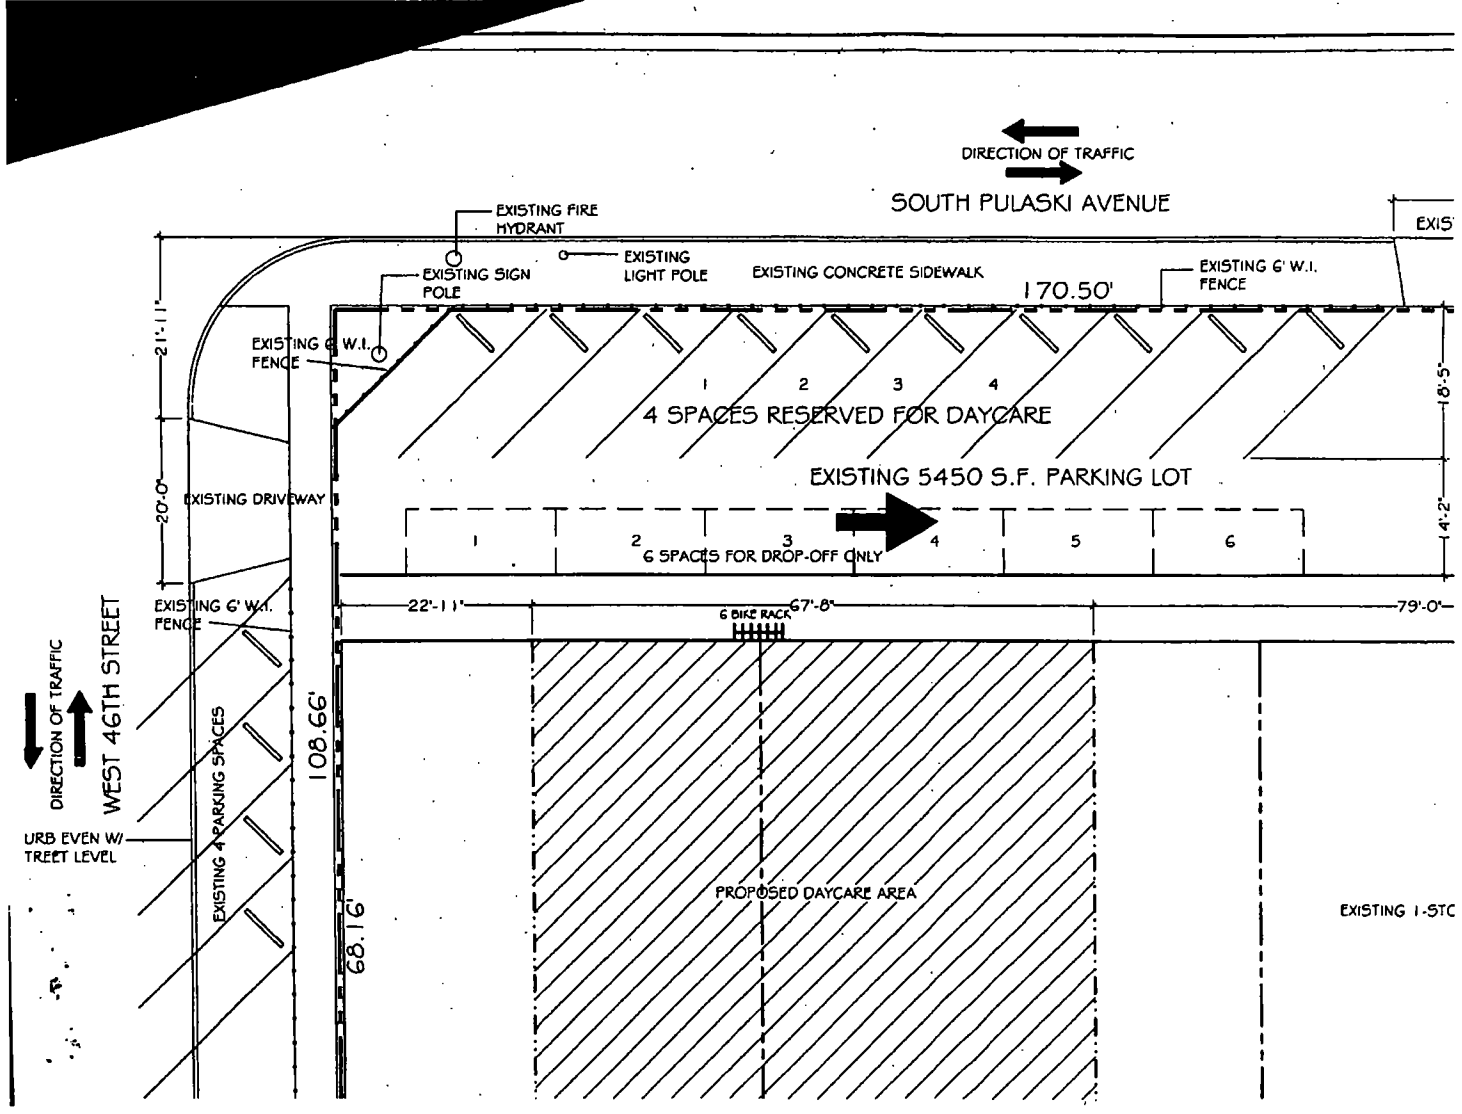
DIRECTION OF TRAFFIC

SOUTH PULASKI AVENUE

EXIS

EXISTING FIRE HYDRANT

EXISTING LIGHT POLE

EXISTING SIGN POLE

EXISTING CONCRETE SIDEWALK

EXISTING 6' W.I. FENCE

170.50'

21'-11"

EXISTING 6' W.I. FENCE

18'-5"

1 2 3 4

4 SPACES RESERVED FOR DAYCARE

EXISTING 5450 S.F. PARKING LOT

20'-0"

EXISTING DRIVEWAY

14'-2"

1 2 3 4 5 6

6 SPACES FOR DROP-OFF ONLY

EXISTING 6' W.I. FENCE

22'-11"

6 BIKE RACK

67'-8"

79'-0"

DIRECTION OF TRAFFIC

WEST 46TH STREET

EXISTING 4 PARKING SPACES

108.66'

URB EVEN W/ TREET LEVEL

68.16'

PROPOSED DAYCARE AREA

EXISTING 1-STC